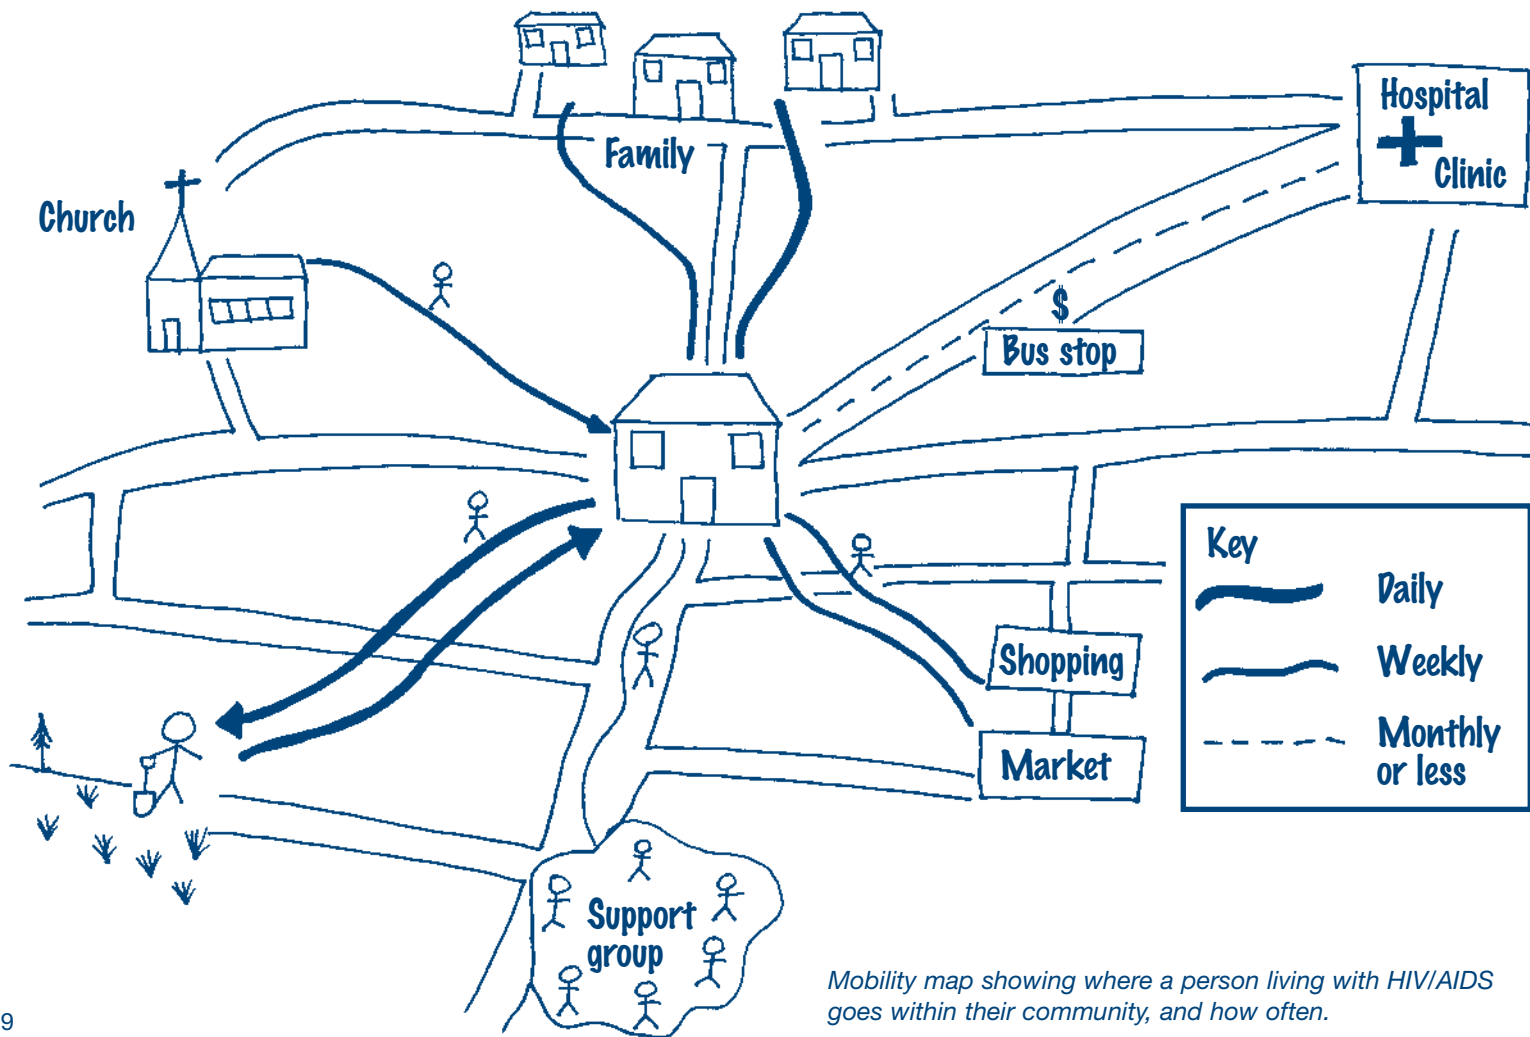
Family

Hospital

Clinic

Church

$

Bus stop

Key

Daily

Weekly

Monthly or less

Shopping

Market

Support group

Mobility map showing where a person living with HIV/AIDS goes within their community, and how often.

9